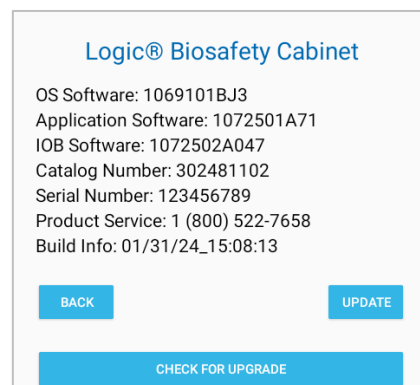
Logic® Biosafety Cabinet

OS Software: 1069101BJ3
Application Software: 1072501A71
IOB Software: 1072502A047
Catalog Number: 302481102
Serial Number: 123456789
Product Service: 1 (800) 522-7658
Build Info: 01/31/24_15:08:13

BACK

UPDATE

CHECK FOR UPGRADE